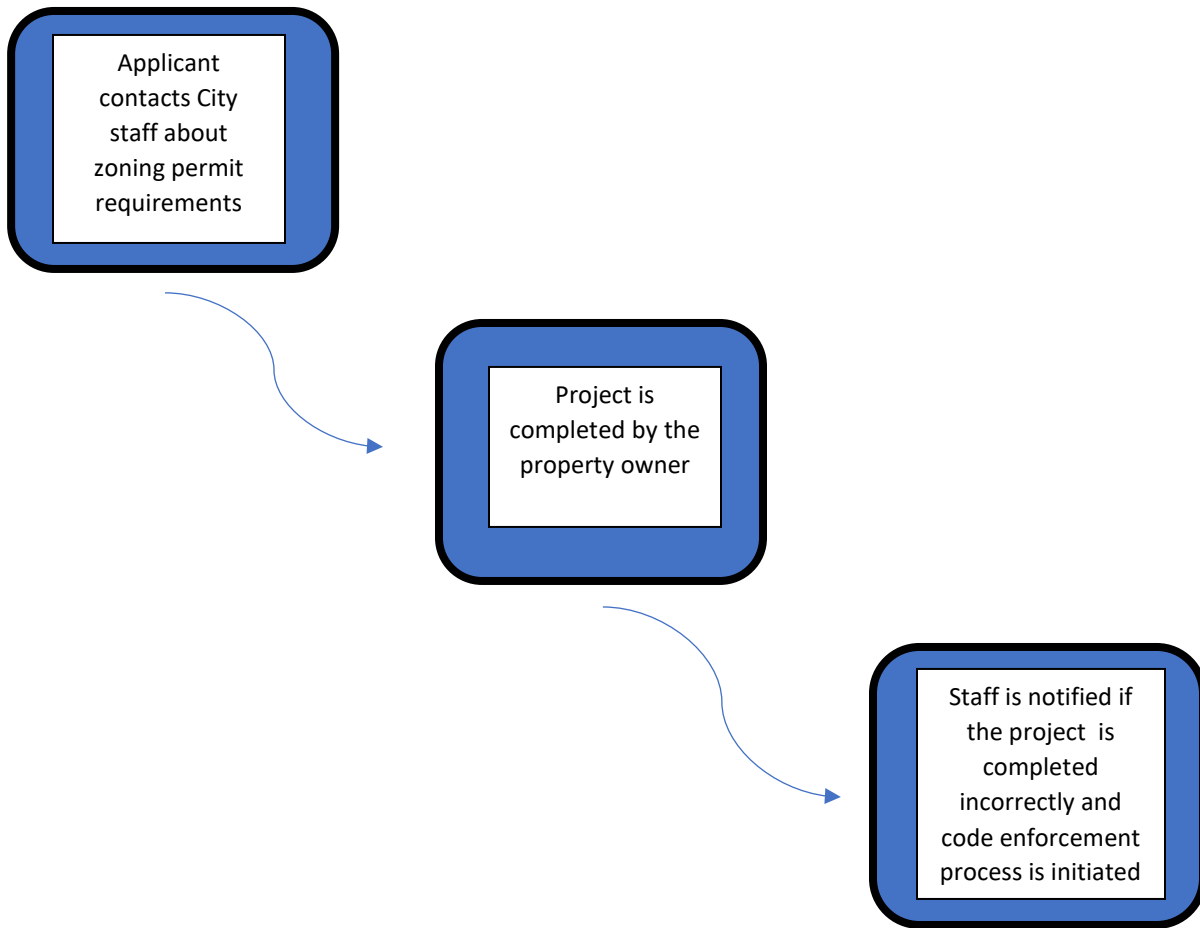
Applicant contacts City staff about zoning permit requirements

Project is completed by the property owner

Staff is notified if the project is completed incorrectly and code enforcement process is initiated